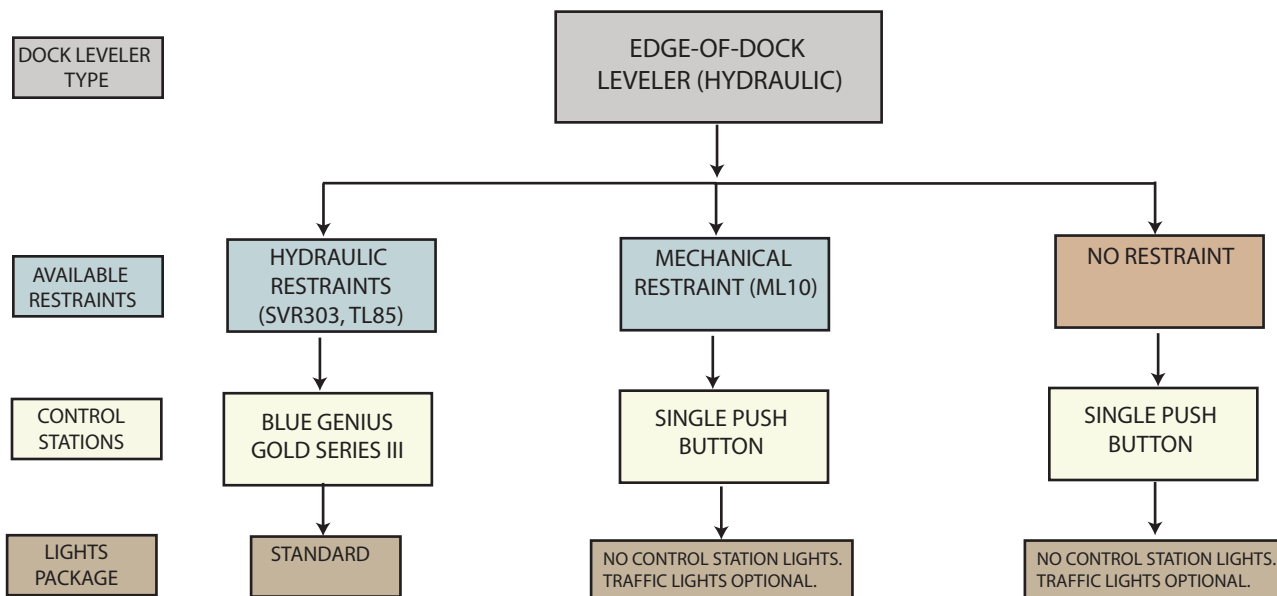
DOCK LEVELER TYPE

EDGE-OF-DOCK LEVELER (HYDRAULIC)

AVAILABLE RESTRAINTS

HYDRAULIC RESTRAINTS (SVR303, TL85)

MECHANICAL RESTRAINT (ML10)

NO RESTRAINT

CONTROL STATIONS

BLUE GENIUS GOLD SERIES III

SINGLE PUSH BUTTON

SINGLE PUSH BUTTON

LIGHTS PACKAGE

STANDARD

NO CONTROL STATION LIGHTS. TRAFFIC LIGHTS OPTIONAL.

NO CONTROL STATION LIGHTS. TRAFFIC LIGHTS OPTIONAL.